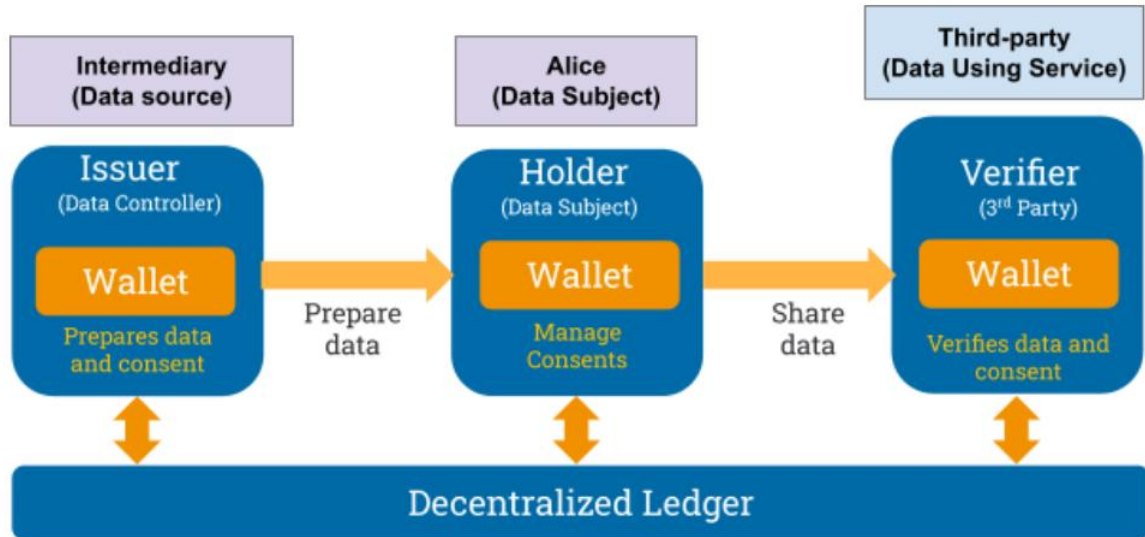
Intermediary
(Data source)

Alice
(Data Subject)

Third-party
(Data Using Service)

Issuer
(Data Controller)

Wallet

Prepares data and consent

Prepare data

Holder
(Data Subject)

Wallet

Manage Consents

Share data

Verifier
($3^{rd}$ Party)

Wallet

Verifies data and consent

Decentralized Ledger